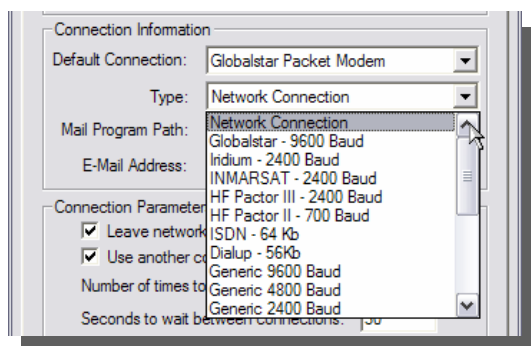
Connection Information

Default Connection: Globalstar Packet Modem

Type: Network Connection

Mail Program Path:

E-Mail Address:

Network Connection
Globalstar - 9600 Baud
Iridium - 2400 Baud
INMARSAT - 2400 Baud
HF Pactor III - 2400 Baud
HF Pactor II - 700 Baud
ISDN - 64 Kb
Dialup - 56Kb
Generic 9600 Baud
Generic 4800 Baud
Generic 2400 Baud

Connection Parameter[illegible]

Leave network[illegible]

Use another c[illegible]

Number of times to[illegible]

Seconds to wait between connections: 30